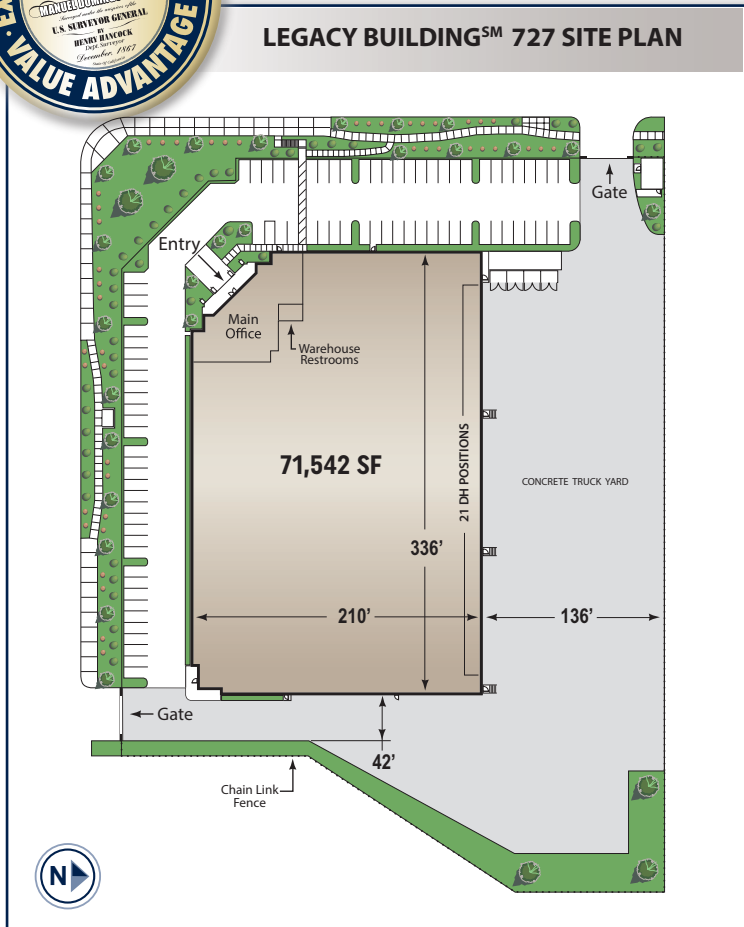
MANUEL DOMINGUEZ
Surveyed under the auspices of the
U.S. SURVEYOR GENERAL
BY
HENRY HANCOCK
Dept. Surveyor
December 1867

VALUE ADVANTAGE

LEGACY BUILDING$^{SM}$ 727 SITE PLAN

Gate

Entry

Main Office

Warehouse Restrooms

71,542 SF

21 DH POSITIONS

CONCRETE TRUCK YARD

336'

210'

136'

Gate

42'

Chain Link Fence

N